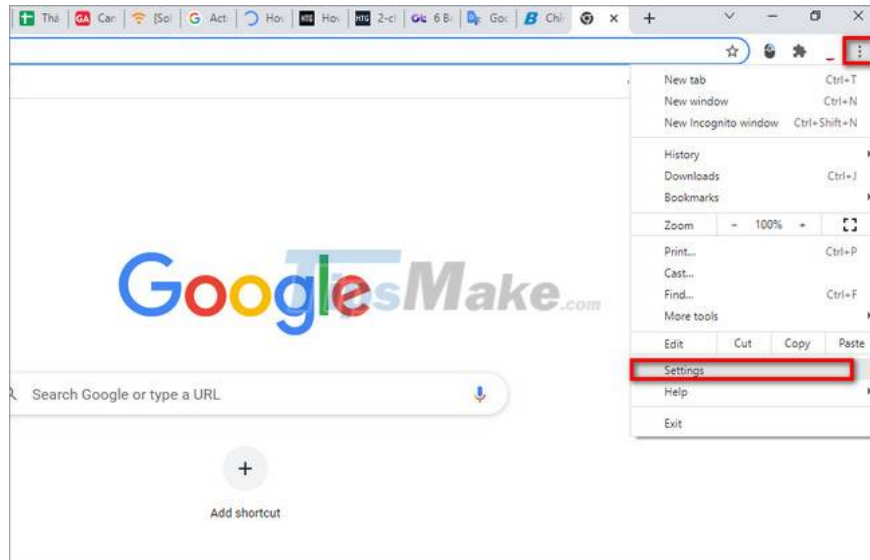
Thi | Car | [Sol | Act | Hov | Hov | 2-c | 6 B | Goc | Chi

New tab Ctrl+T
New window Ctrl+N
New Incognito window Ctrl+Shift+N

History
Downloads Ctrl+J
Bookmarks

Zoom - 100% +

Print... Ctrl+P
Cast...
Find... Ctrl+F
More tools

Edit Cut Copy Paste

Settings
Help

Exit

Google

TipsMake.com

Search Google or type a URL

+
Add shortcut